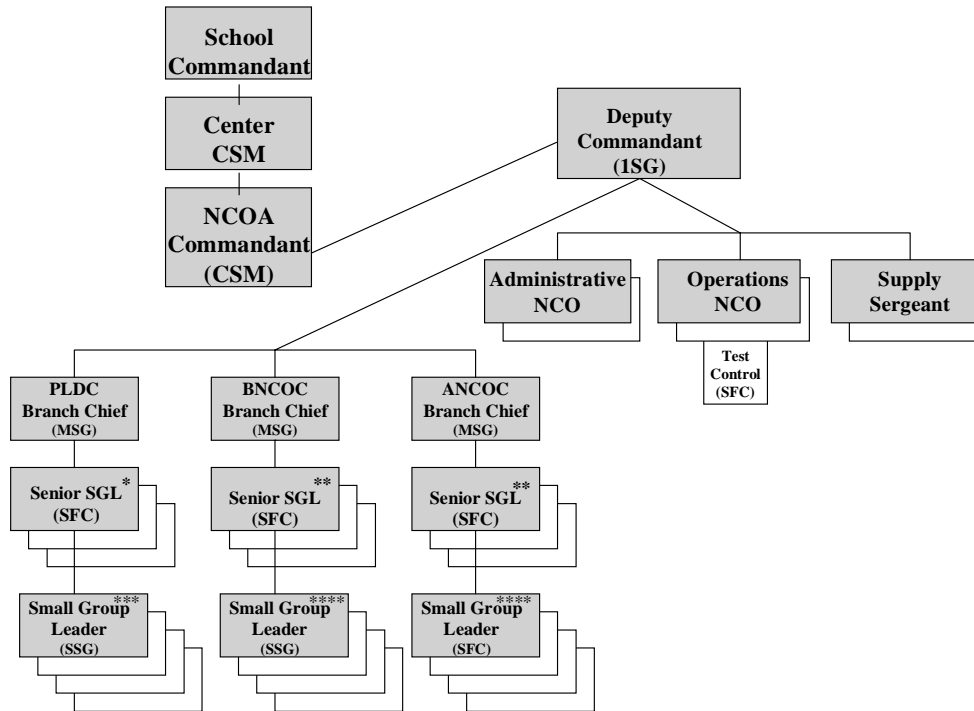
School Commandant

Center CSM

NCOA Commandant (CSM)

Deputy Commandant (1SG)

Administrative NCO

Operations NCO

Test Control (SFC)

Supply Sergeant

PLDC Branch Chief (MSG)

BNCOC Branch Chief (MSG)

ANCOC Branch Chief (MSG)

Senior SGL* (SFC)

Senior SGL** (SFC)

Senior SGL** (SFC)

Small Group*** Leader (SSG)

Small Group**** Leader (SSG)

Small Group**** Leader (SFC)